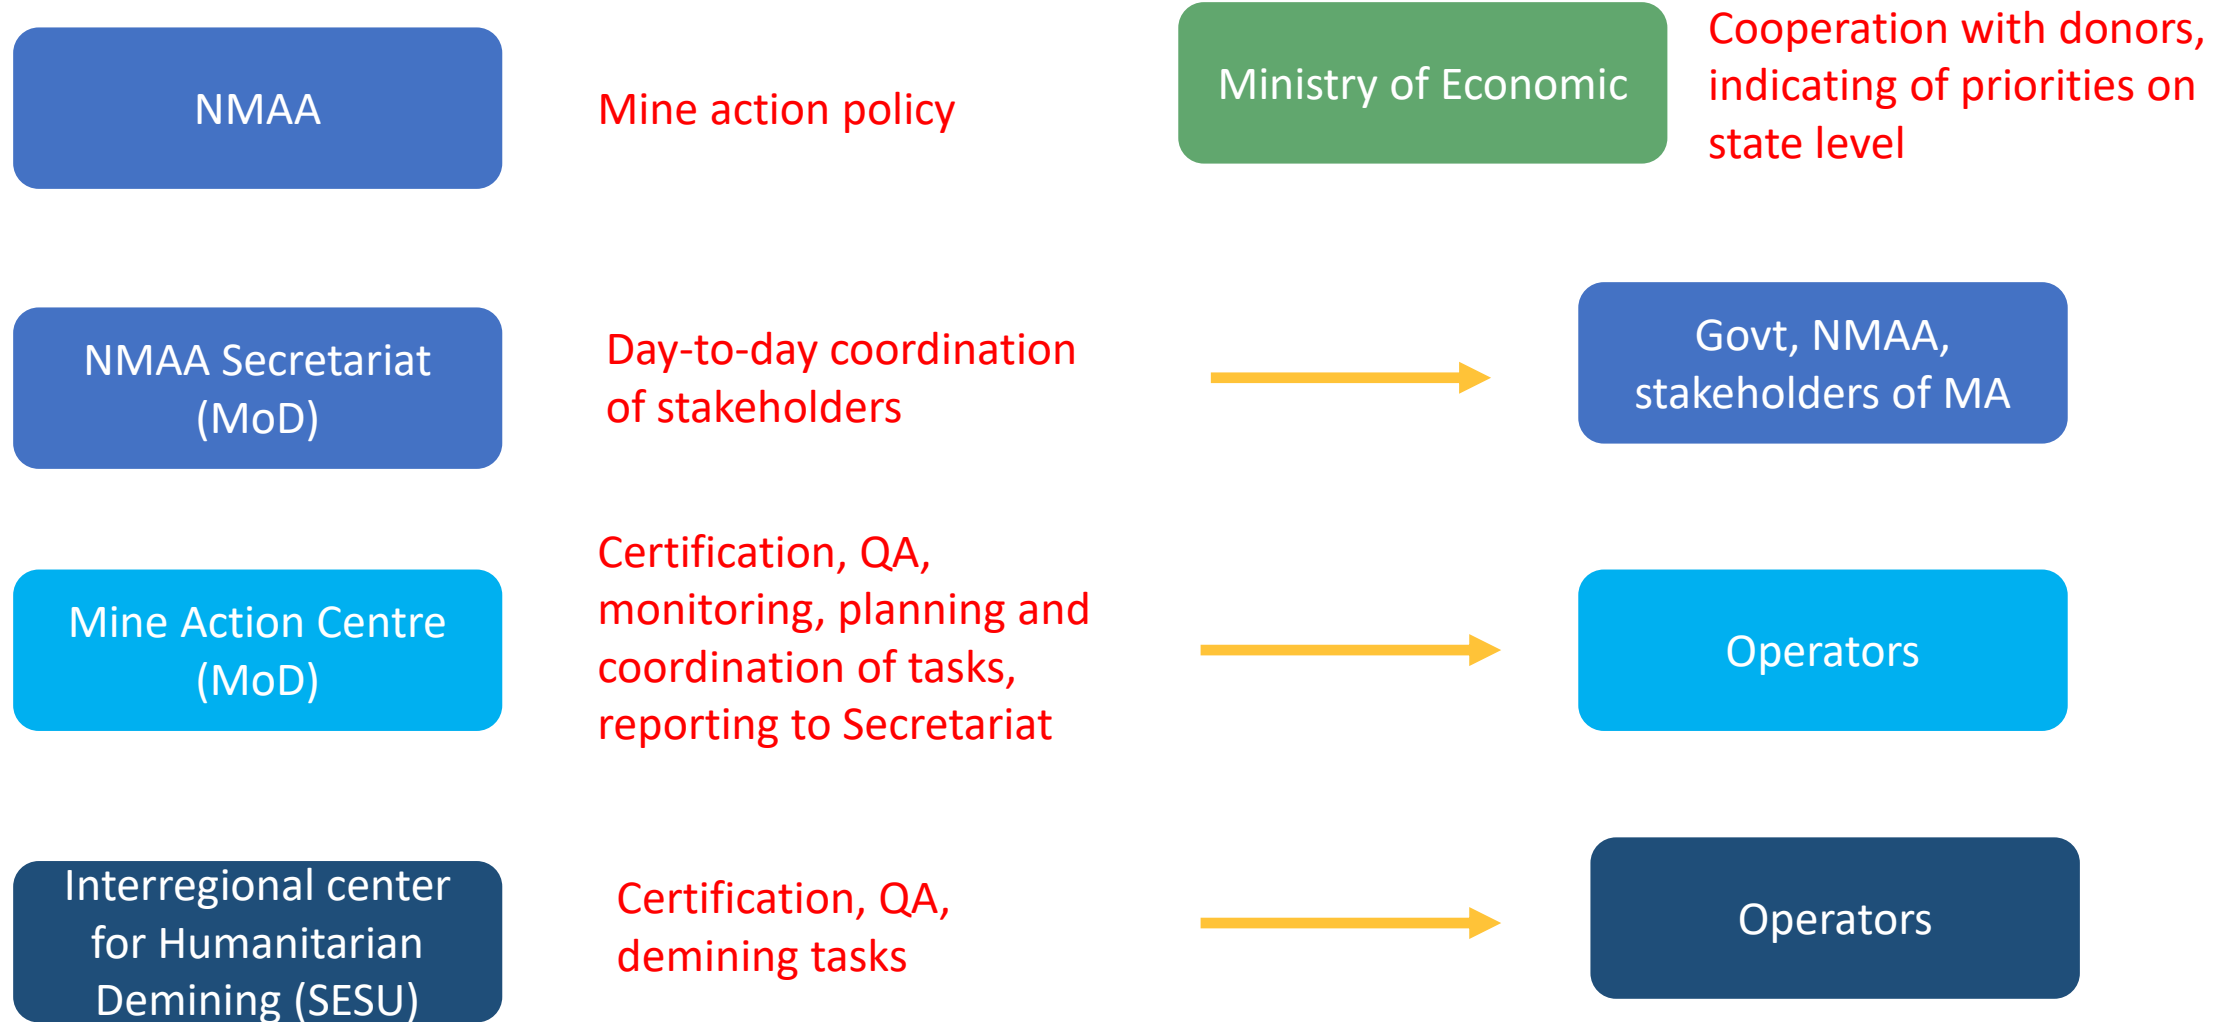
NMAA

Mine action policy

Ministry of Economic

Cooperation with donors, indicating of priorities on state level

NMAA Secretariat (MoD)

Day-to-day coordination of stakeholders

Govt, NMAA, stakeholders of MA

Mine Action Centre (MoD)

Certification, QA, monitoring, planning and coordination of tasks, reporting to Secretariat

Operators

Interregional center for Humanitarian Demining (SESU)

Certification, QA, demining tasks

Operators